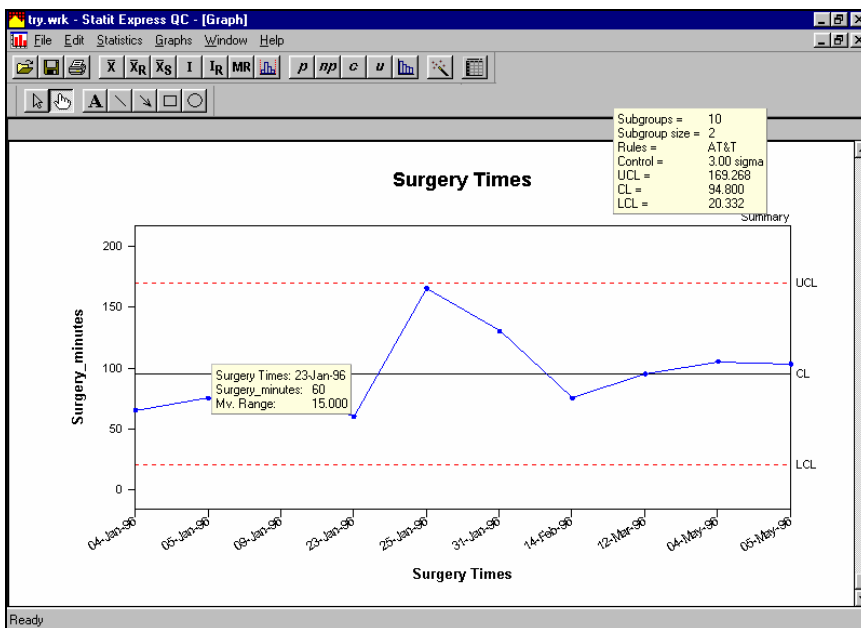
try.wrk - Statit Express QC - [Graph]

File Edit Statistics Graphs Window Help

$\bar{X}$ $\bar{X}_R$ $\bar{X}_S$ I $I_R$ MR p np c u

A

Subgroups = 10
Subgroup size = 2
Rules = AT&T
Control = 3.00 sigma
UCL = 169.268
CL = 94.800
LCL = 20.332

Surgery Times

Summary

200
150
100
50
0

Surgery_minutes

UCL
CL
LCL

Surgery Times: 23-Jan-96
Surgery_minutes: 60
Mv. Range: 15.000

04-Jan-96
05-Jan-96
09-Jan-96
23-Jan-96
25-Jan-96
31-Jan-96
14-Feb-96
12-Mar-96
04-May-96
05-May-96

Surgery Times

Ready